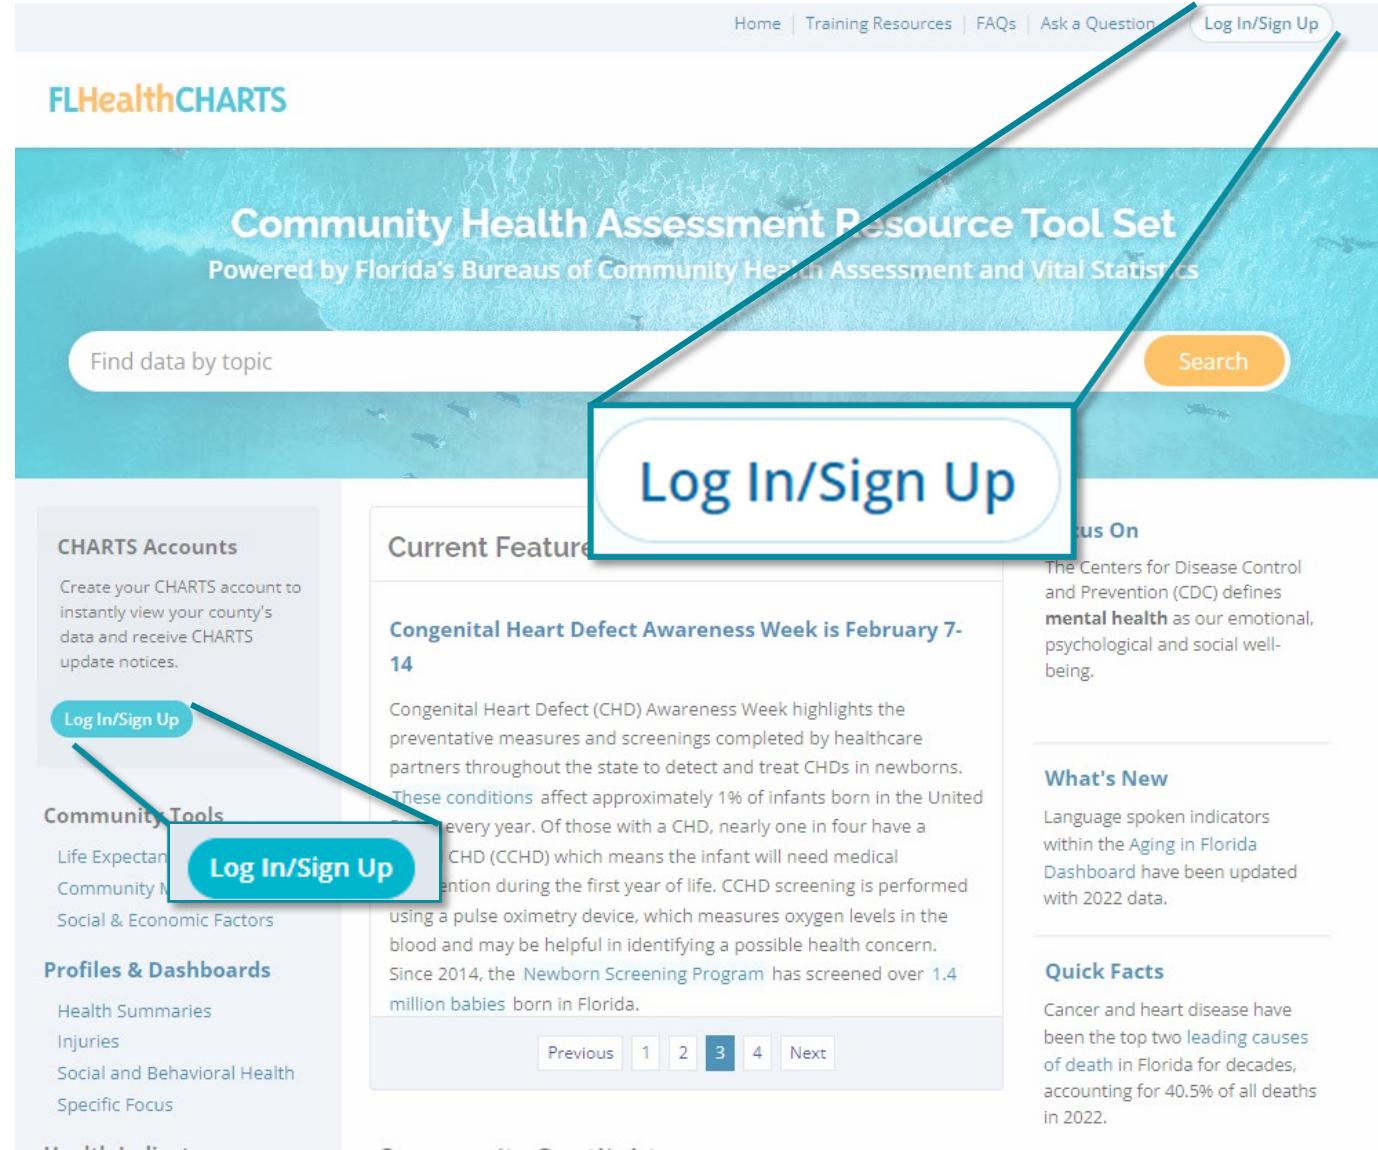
Home | Training Resources | FAQs | Ask a Question | Log In/Sign Up

FLHealthCHARTS

Community Health Assessment Resource Tool Set
Powered by Florida's Bureaus of Community Health Assessment and Vital Statistics

Find data by topic
Search

Log In/Sign Up

CHARTS Accounts

Create your CHARTS account to instantly view your county's data and receive CHARTS update notices.

Log In/Sign Up

Community Tools
Life Expectan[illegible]
Community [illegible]
Social & Economic Factors

Log In/Sign Up

Profiles & Dashboards
Health Summaries
Injuries
Social and Behavioral Health
Specific Focus

Current Feature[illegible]

Congenital Heart Defect Awareness Week is February 7-14

Congenital Heart Defect (CHD) Awareness Week highlights the preventative measures and screenings completed by healthcare partners throughout the state to detect and treat CHDs in newborns. These conditions affect approximately 1% of infants born in the United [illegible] every year. Of those with a CHD, nearly one in four have a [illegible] CHD (CCHD) which means the infant will need medical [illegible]ention during the first year of life. CCHD screening is performed using a pulse oximetry device, which measures oxygen levels in the blood and may be helpful in identifying a possible health concern. Since 2014, the Newborn Screening Program has screened over 1.4 million babies born in Florida.

Previous 1 2 3 4 Next

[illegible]us On
The Centers for Disease Control and Prevention (CDC) defines mental health as our emotional, psychological and social well-being.

What's New
Language spoken indicators within the Aging in Florida Dashboard have been updated with 2022 data.

Quick Facts
Cancer and heart disease have been the top two leading causes of death in Florida for decades, accounting for 40.5% of all deaths in 2022.